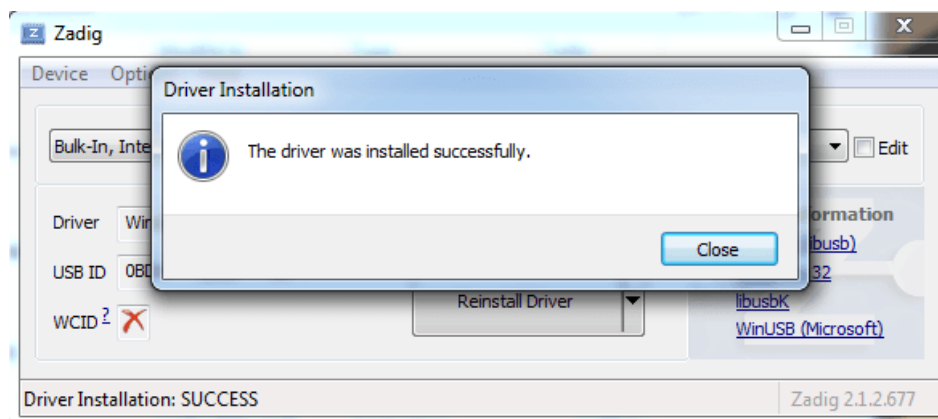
Zadig

Device Opti

Driver Installation

The driver was installed successfully.

Close

Bulk-In, Inte

Edit

Driver Wi

USB ID 0BD

WCID ?

ormation

ibusb)

32

libusbK

WinUSB (Microsoft)

Reinstall Driver

Driver Installation: SUCCESS

Zadig 2.1.2.677